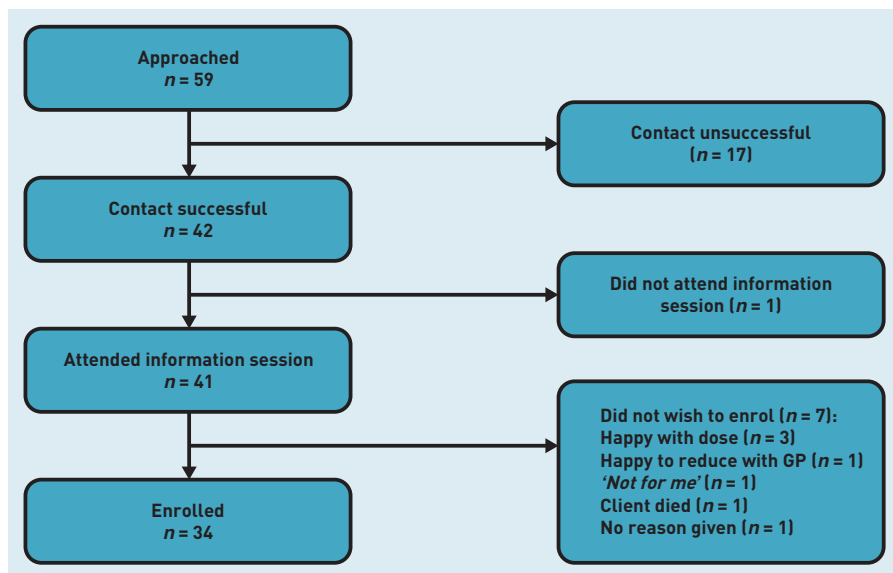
Approached
$n = 59$

Contact unsuccessful
($n = 17$)

Contact successful
$n = 42$

Did not attend information session ($n = 1$)

Attended information session
$n = 41$

Did not wish to enrol ($n = 7$):
Happy with dose ($n = 3$)
Happy to reduce with GP ($n = 1$)
'Not for me' ($n = 1$)
Client died ($n = 1$)
No reason given ($n = 1$)

Enrolled
$n = 34$